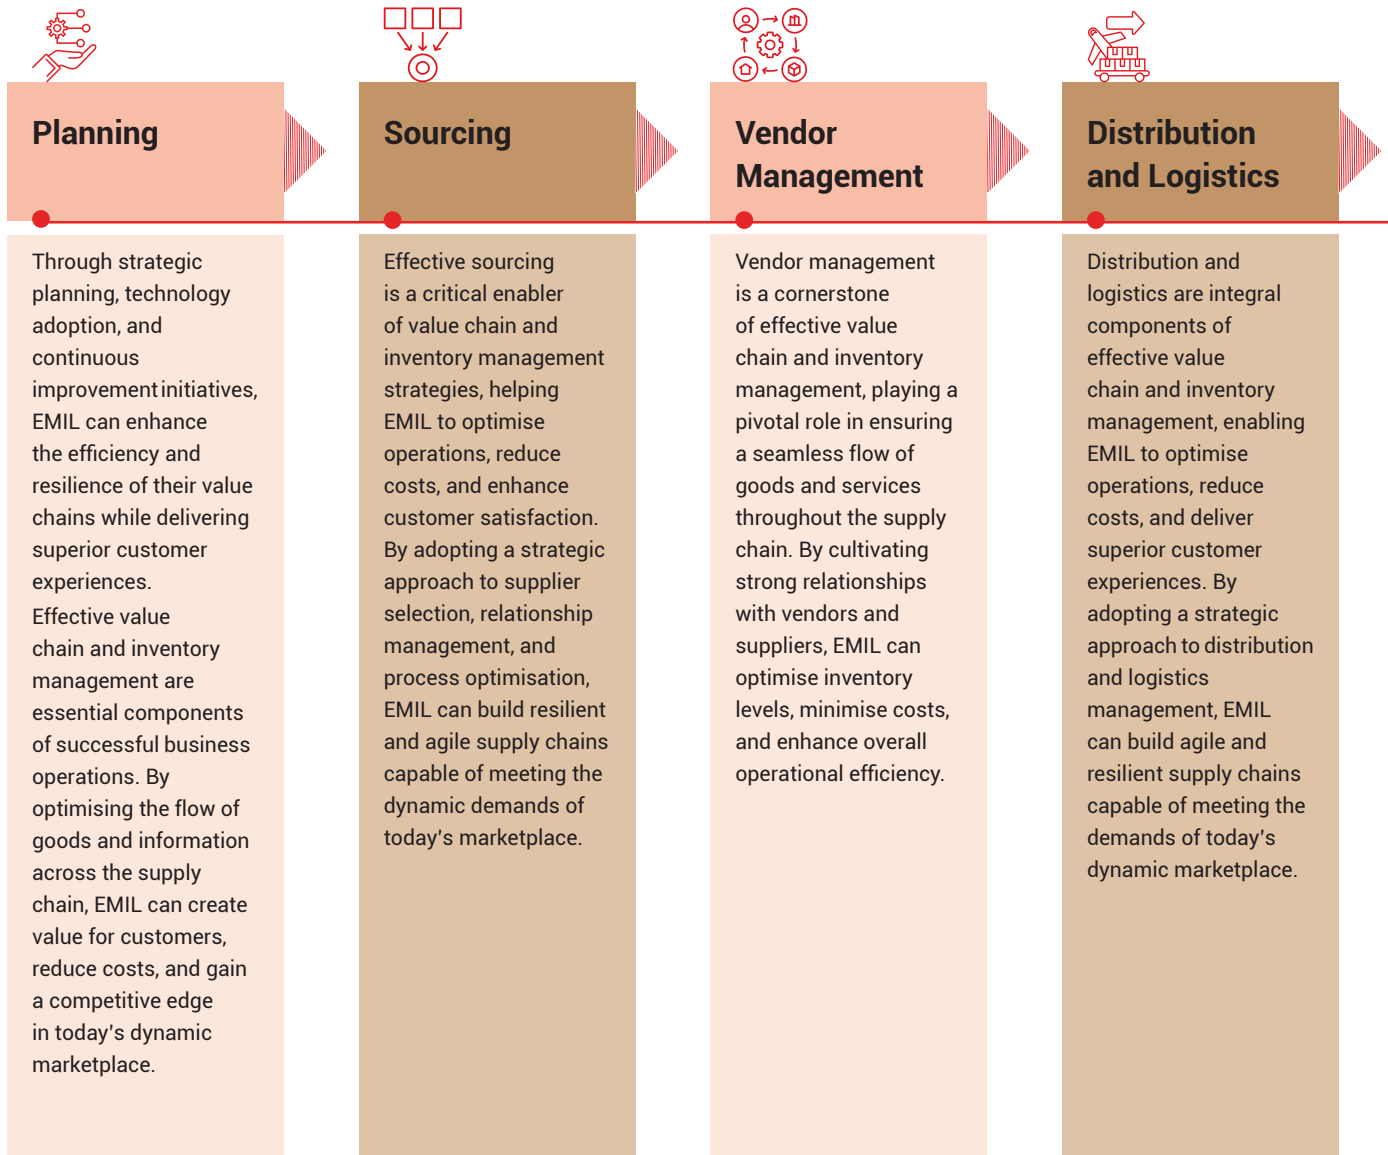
Planning

Through strategic planning, technology adoption, and continuous improvement initiatives, EMIL can enhance the efficiency and resilience of their value chains while delivering superior customer experiences.

Effective value chain and inventory management are essential components of successful business operations. By optimising the flow of goods and information across the supply chain, EMIL can create value for customers, reduce costs, and gain a competitive edge in today's dynamic marketplace.

Sourcing

Effective sourcing is a critical enabler of value chain and inventory management strategies, helping EMIL to optimise operations, reduce costs, and enhance customer satisfaction. By adopting a strategic approach to supplier selection, relationship management, and process optimisation, EMIL can build resilient and agile supply chains capable of meeting the dynamic demands of today's marketplace.

Vendor Management

Vendor management is a cornerstone of effective value chain and inventory management, playing a pivotal role in ensuring a seamless flow of goods and services throughout the supply chain. By cultivating strong relationships with vendors and suppliers, EMIL can optimise inventory levels, minimise costs, and enhance overall operational efficiency.

Distribution and Logistics

Distribution and logistics are integral components of effective value chain and inventory management, enabling EMIL to optimise operations, reduce costs, and deliver superior customer experiences. By adopting a strategic approach to distribution and logistics management, EMIL can build agile and resilient supply chains capable of meeting the demands of today's dynamic marketplace.